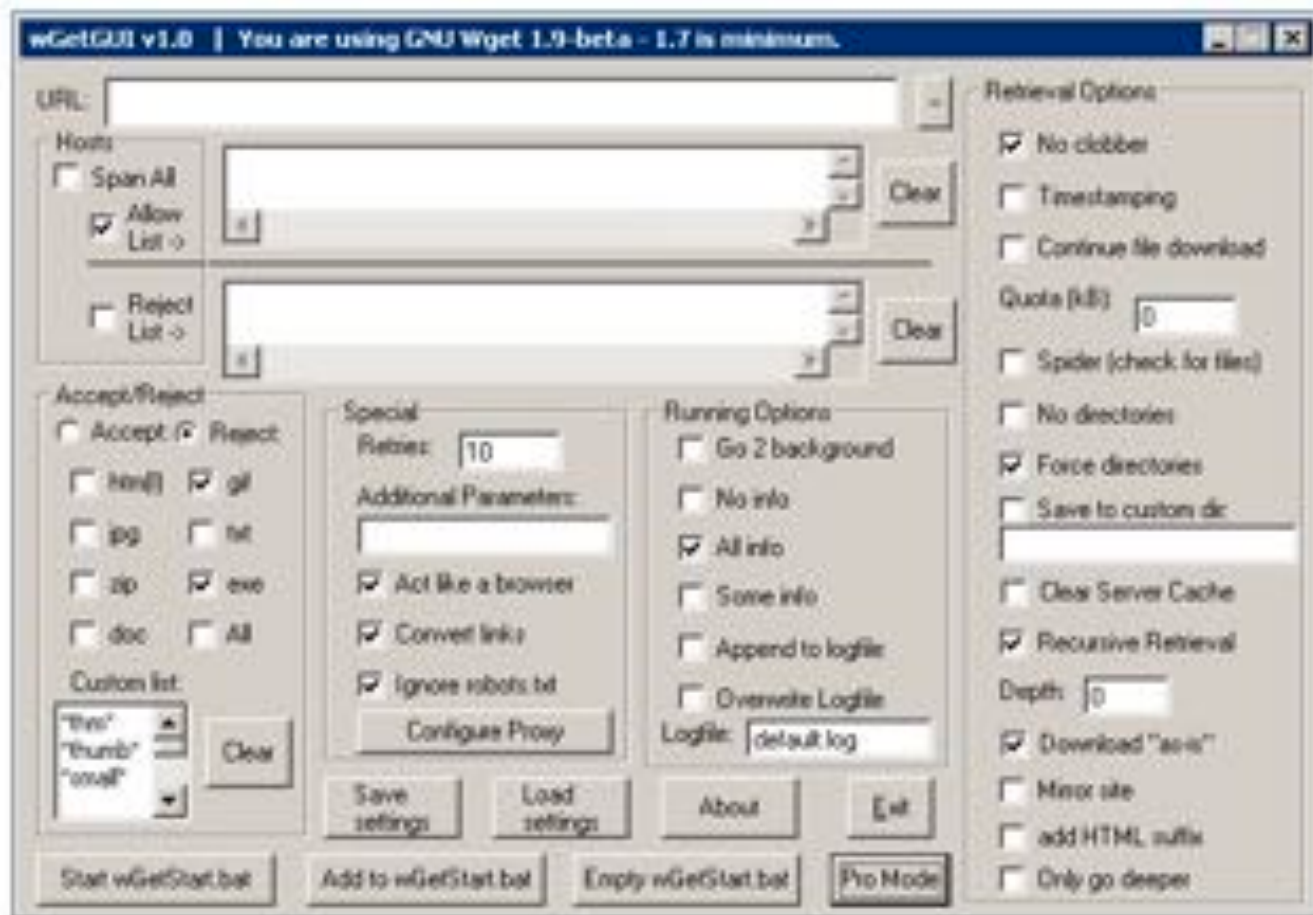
wGetGUI v1.0 | You are using GNU Wget 1.9-beta - 1.7 is minimum.

URL:

Hosts
Span All
Allow List ->
Clear
Reject List ->
Clear

Accept/Reject
Accept Reject
html
gif
jpg
txt
zip
exe
doc
All
Custom list:
"thm"
"thumb"
"small"
Clear

Special
Retries: 10
Additional Parameters:
Act like a browser
Convert links
Ignore robots.txt
Configure Proxy

Running Options
Go 2 background
No info
All info
Some info
Append to logfile
Overwrite Logfile
Logfile: default.log

Save settings
Load settings
About
Exit

Start wGetStart.bat
Add to wGetStart.bat
Empty wGetStart.bat
Pro Mode

Retrieval Options
No clobber
Timestamping
Continue file download
Quota (kB): 0
Spider (check for files)
No directories
Force directories
Save to custom dir
Clear Server Cache
Recursive Retrieval
Depth: 0
Download "as-is"
Mirror site
add HTML suffix
Only go deeper